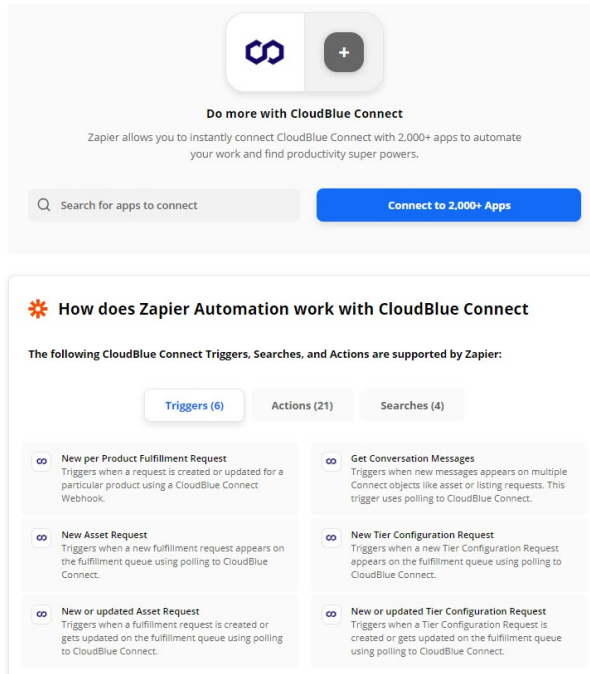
+

Do more with CloudBlue Connect

Zapier allows you to instantly connect CloudBlue Connect with 2,000+ apps to automate your work and find productivity super powers.

Search for apps to connect

Connect to 2,000+ Apps

How does Zapier Automation work with CloudBlue Connect

The following CloudBlue Connect Triggers, Searches, and Actions are supported by Zapier:

Triggers (6)

Actions (21)

Searches (4)

New per Product Fulfillment Request
Triggers when a request is created or updated for a particular product using a CloudBlue Connect Webhook.

Get Conversation Messages
Triggers when new messages appears on multiple Connect objects like asset or listing requests. This trigger uses polling to CloudBlue Connect.

New Asset Request
Triggers when a new fulfillment request appears on the fulfillment queue using polling to CloudBlue Connect.

New Tier Configuration Request
Triggers when a new Tier Configuration Request appears on the fulfillment queue using polling to CloudBlue Connect.

New or updated Asset Request
Triggers when a fulfillment request is created or gets updated on the fulfillment queue using polling to CloudBlue Connect.

New or updated Tier Configuration Request
Triggers when a Tier Configuration Request is created or gets updated on the fulfillment queue using polling to CloudBlue Connect.